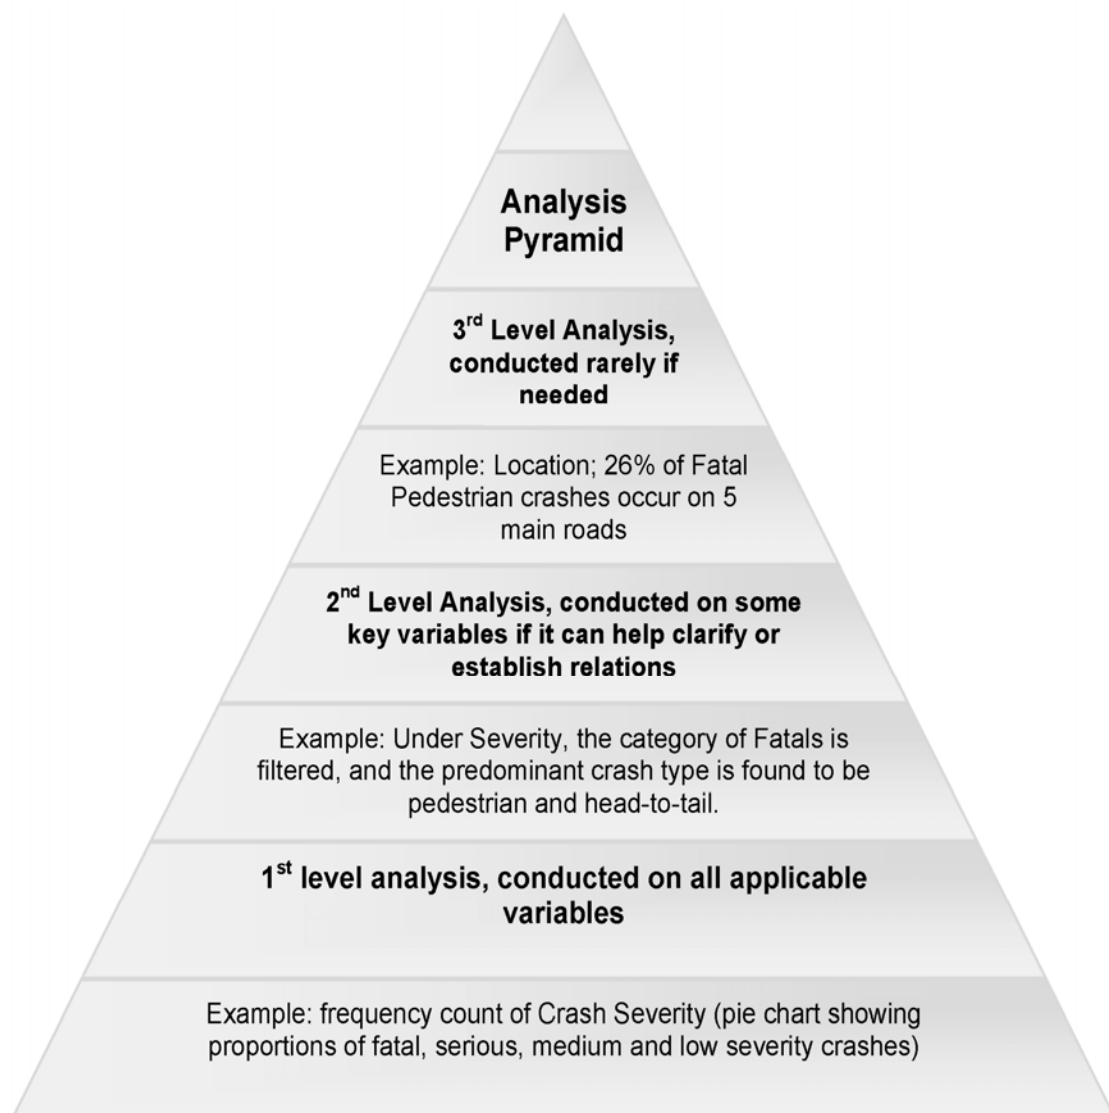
Analysis Pyramid

3$^{rd}$ Level Analysis, conducted rarely if needed

Example: Location; 26% of Fatal Pedestrian crashes occur on 5 main roads

2$^{nd}$ Level Analysis, conducted on some key variables if it can help clarify or establish relations

Example: Under Severity, the category of Fatals is filtered, and the predominant crash type is found to be pedestrian and head-to-tail.

1$^{st}$ level analysis, conducted on all applicable variables

Example: frequency count of Crash Severity (pie chart showing proportions of fatal, serious, medium and low severity crashes)